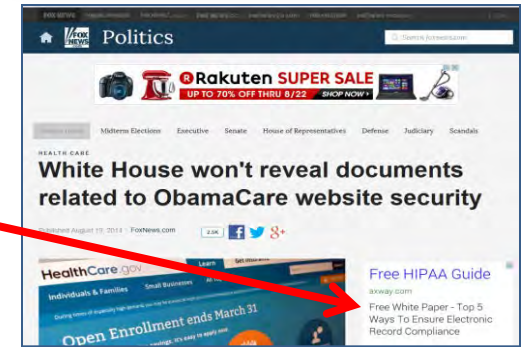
FOX NEWS Politics

Search foxnews.com

Rakuten SUPER SALE
UP TO 70% OFF THRU 8/22 SHOP NOW

Midterm Elections Executive Senate House of Representatives Defense Judiciary Scandals

HEALTH CARE

White House won't reveal documents related to ObamaCare website security

Published August 19, 2014 | FoxNews.com

2.6K

HealthCare.gov
Individuals & Families Small Businesses
Learn
Open Enrollment ends March 31

Free HIPAA Guide
axway.com
Free White Paper - Top 5 Ways To Ensure Electronic Record Compliance